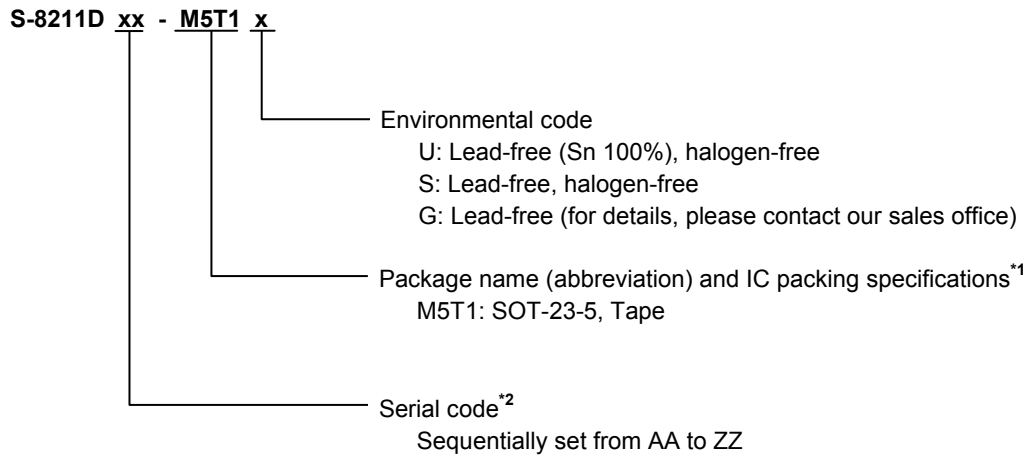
S-8211D xx - M5T1 x

Environmental code
U: Lead-free (Sn 100%), halogen-free
S: Lead-free, halogen-free
G: Lead-free (for details, please contact our sales office)

Package name (abbreviation) and IC packing specifications$^{*1}$
M5T1: SOT-23-5, Tape

Serial code$^{*2}$
Sequentially set from AA to ZZ